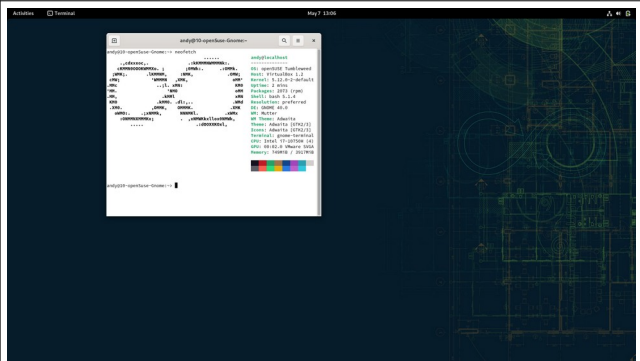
Activities Terminal May 7 13:06

andy@10-openSuse-Gnome:~

andy@10-openSuse-Gnome:~> neofetch

andy@localhost
OS: openSUSE Tumbleweed
Host: VirtualBox 1.2
Kernel: 5.12.0-2-default
Uptime: 2 mins
Packages: 2073 (rpm)
Shell: bash 5.1.4
Resolution: preferred
DE: GNOME 40.0
WM: Mutter
WM Theme: Adwaita
Theme: Adwaita [GTK2/3]
Icons: Adwaita [GTK2/3]
Terminal: gnome-terminal
CPU: Intel i7-10750H (4)
GPU: 00:02.0 VMware SVGA
Memory: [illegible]

andy@10-openSuse-Gnome:~>